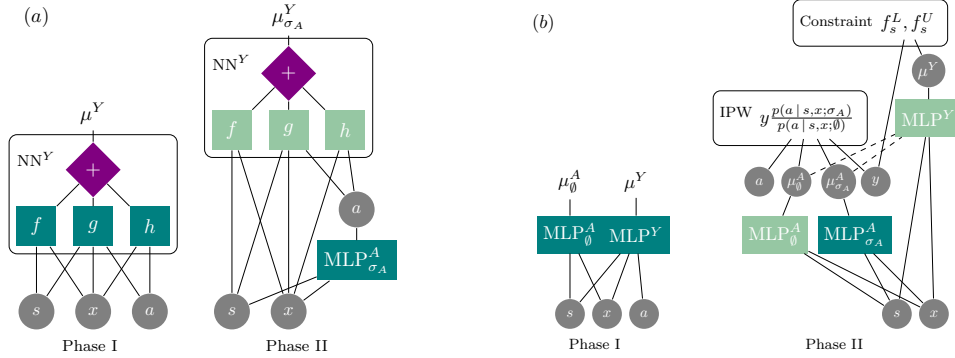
$(a)$

$\mu^Y$

NN$^Y$

$+$

$f$ $g$ $h$

$s$ $x$ $a$

Phase I

$\mu^Y_{\sigma_A}$

NN$^Y$

$+$

$f$ $g$ $h$

$a$

MLP$^A_{\sigma_A}$

$s$ $x$

Phase II

$(b)$

$\mu^A_\emptyset$ $\mu^Y$

MLP$^A_\emptyset$ MLP$^Y$

$s$ $x$ $a$

Phase I

Constraint $f^L_s, f^U_s$

$\mu^Y$

IPW $y\frac{p(a \mid s,x;\sigma_A)}{p(a \mid s,x;\emptyset)}$

MLP$^Y$

$a$ $\mu^A_\emptyset$ $\mu^A_{\sigma_A}$ $y$

MLP$^A_\emptyset$ MLP$^A_{\sigma_A}$

$s$ $x$

Phase II